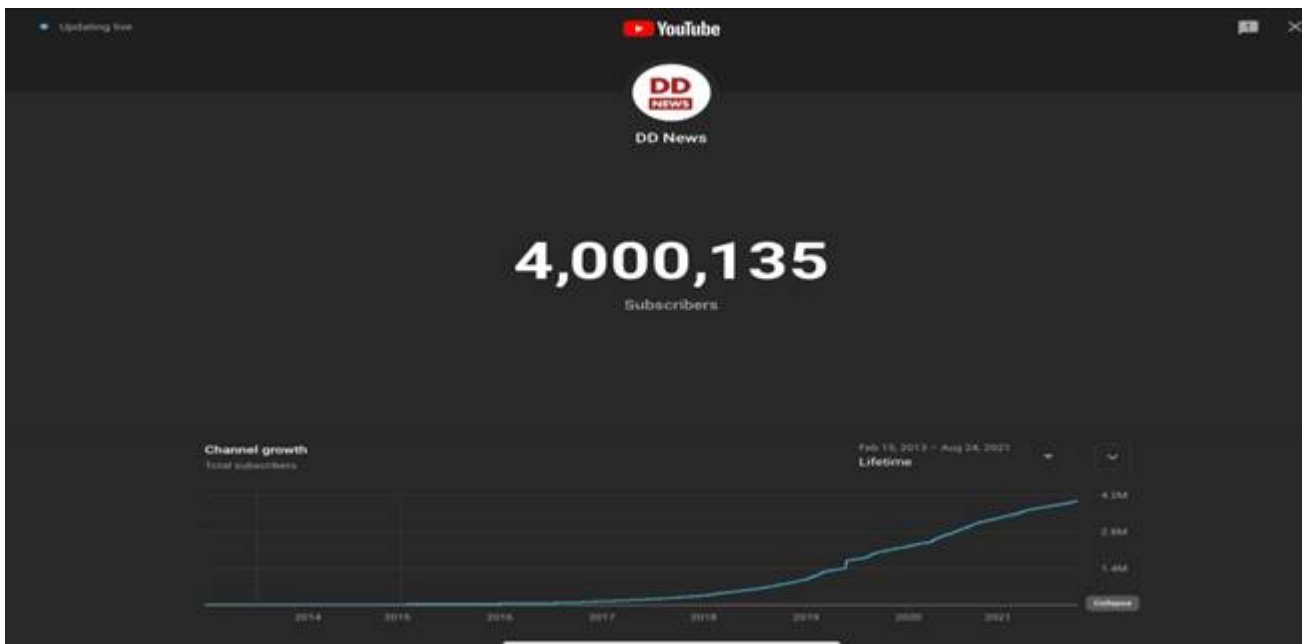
Updating live

YouTube

DD NEWS

DD News

4,000,135

Subscribers

Channel growth
Total subscribers

Feb 15, 2013 – Aug 24, 2021
Lifetime

4.2M
2.8M
1.4M

Collapse

2014 2015 2016 2017 2018 2019 2020 2021